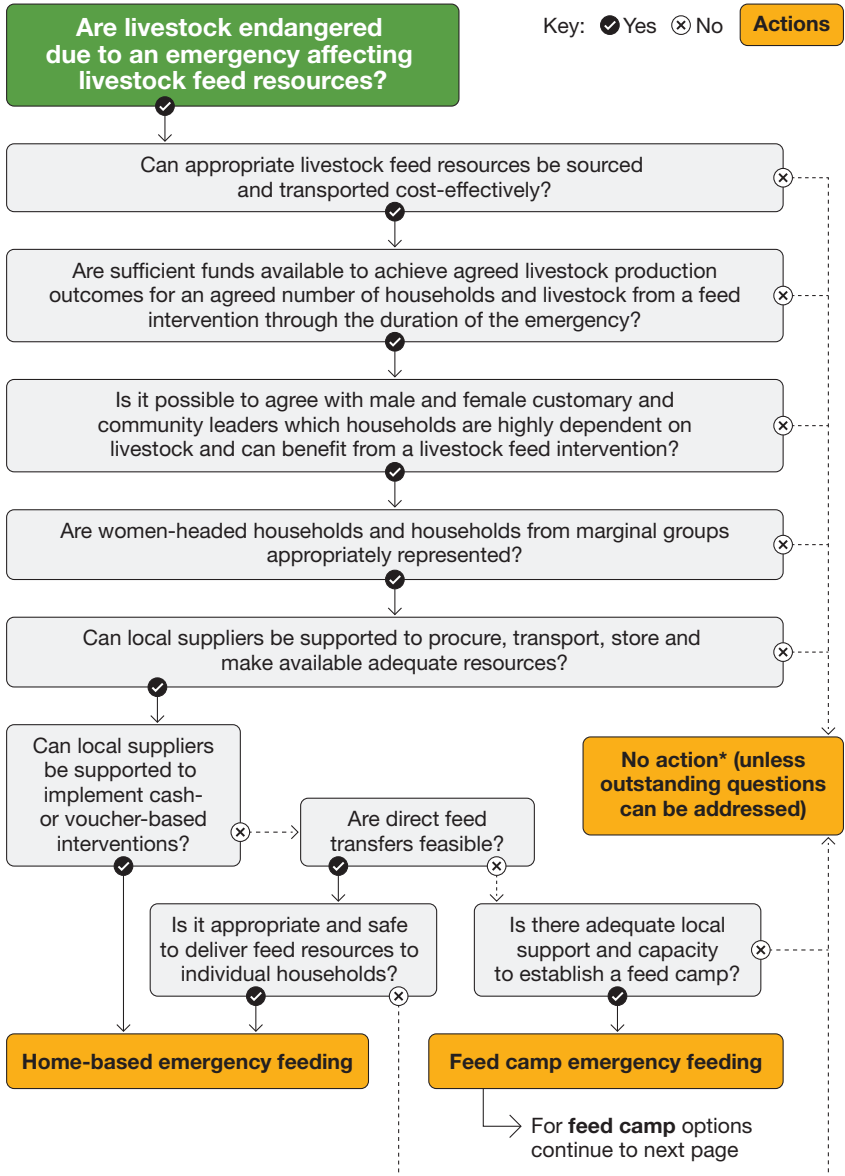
Are livestock endangered due to an emergency affecting livestock feed resources?

Key: Yes No Actions

Can appropriate livestock feed resources be sourced and transported cost-effectively?

Are sufficient funds available to achieve agreed livestock production outcomes for an agreed number of households and livestock from a feed intervention through the duration of the emergency?

Is it possible to agree with male and female customary and community leaders which households are highly dependent on livestock and can benefit from a livestock feed intervention?

Are women-headed households and households from marginal groups appropriately represented?

Can local suppliers be supported to procure, transport, store and make available adequate resources?

Can local suppliers be supported to implement cash- or voucher-based interventions?

Are direct feed transfers feasible?

No action* (unless outstanding questions can be addressed)

Is it appropriate and safe to deliver feed resources to individual households?

Is there adequate local support and capacity to establish a feed camp?

Home-based emergency feeding

Feed camp emergency feeding

For **feed camp** options continue to next page